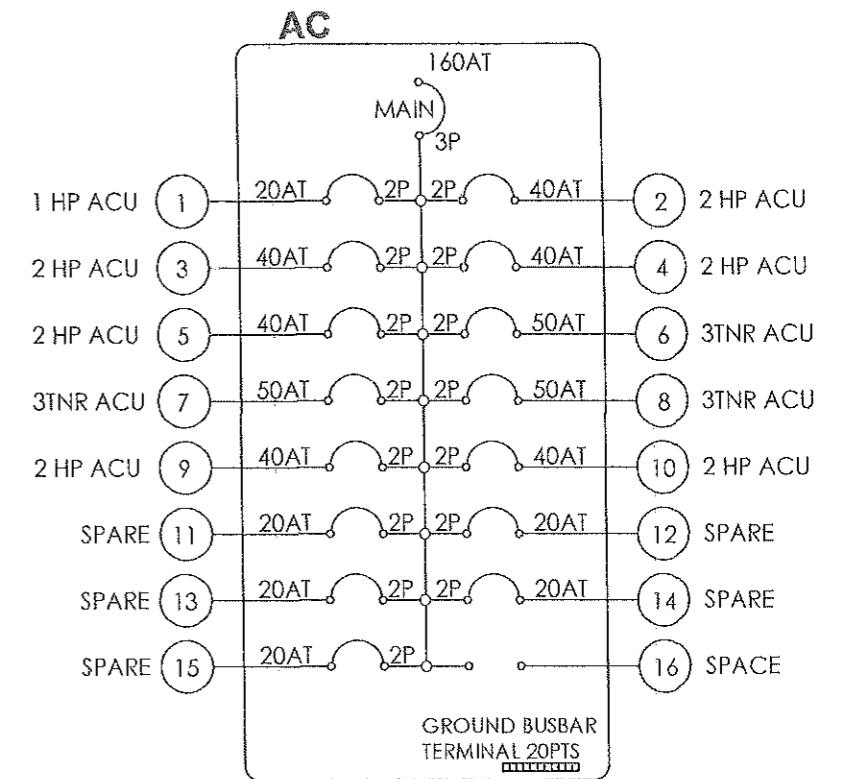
AC

160AT
MAIN
3P

1 HP ACU 1 20AT 2P 2P 40AT 2 2 HP ACU
2 HP ACU 3 40AT 2P 2P 40AT 4 2 HP ACU
2 HP ACU 5 40AT 2P 2P 50AT 6 3TNR ACU
3TNR ACU 7 50AT 2P 2P 50AT 8 3TNR ACU
2 HP ACU 9 40AT 2P 2P 40AT 10 2 HP ACU
SPARE 11 20AT 2P 2P 20AT 12 SPARE
SPARE 13 20AT 2P 2P 20AT 14 SPARE
SPARE 15 20AT 2P 16 SPACE

GROUND BUSBAR
TERMINAL 20PTS